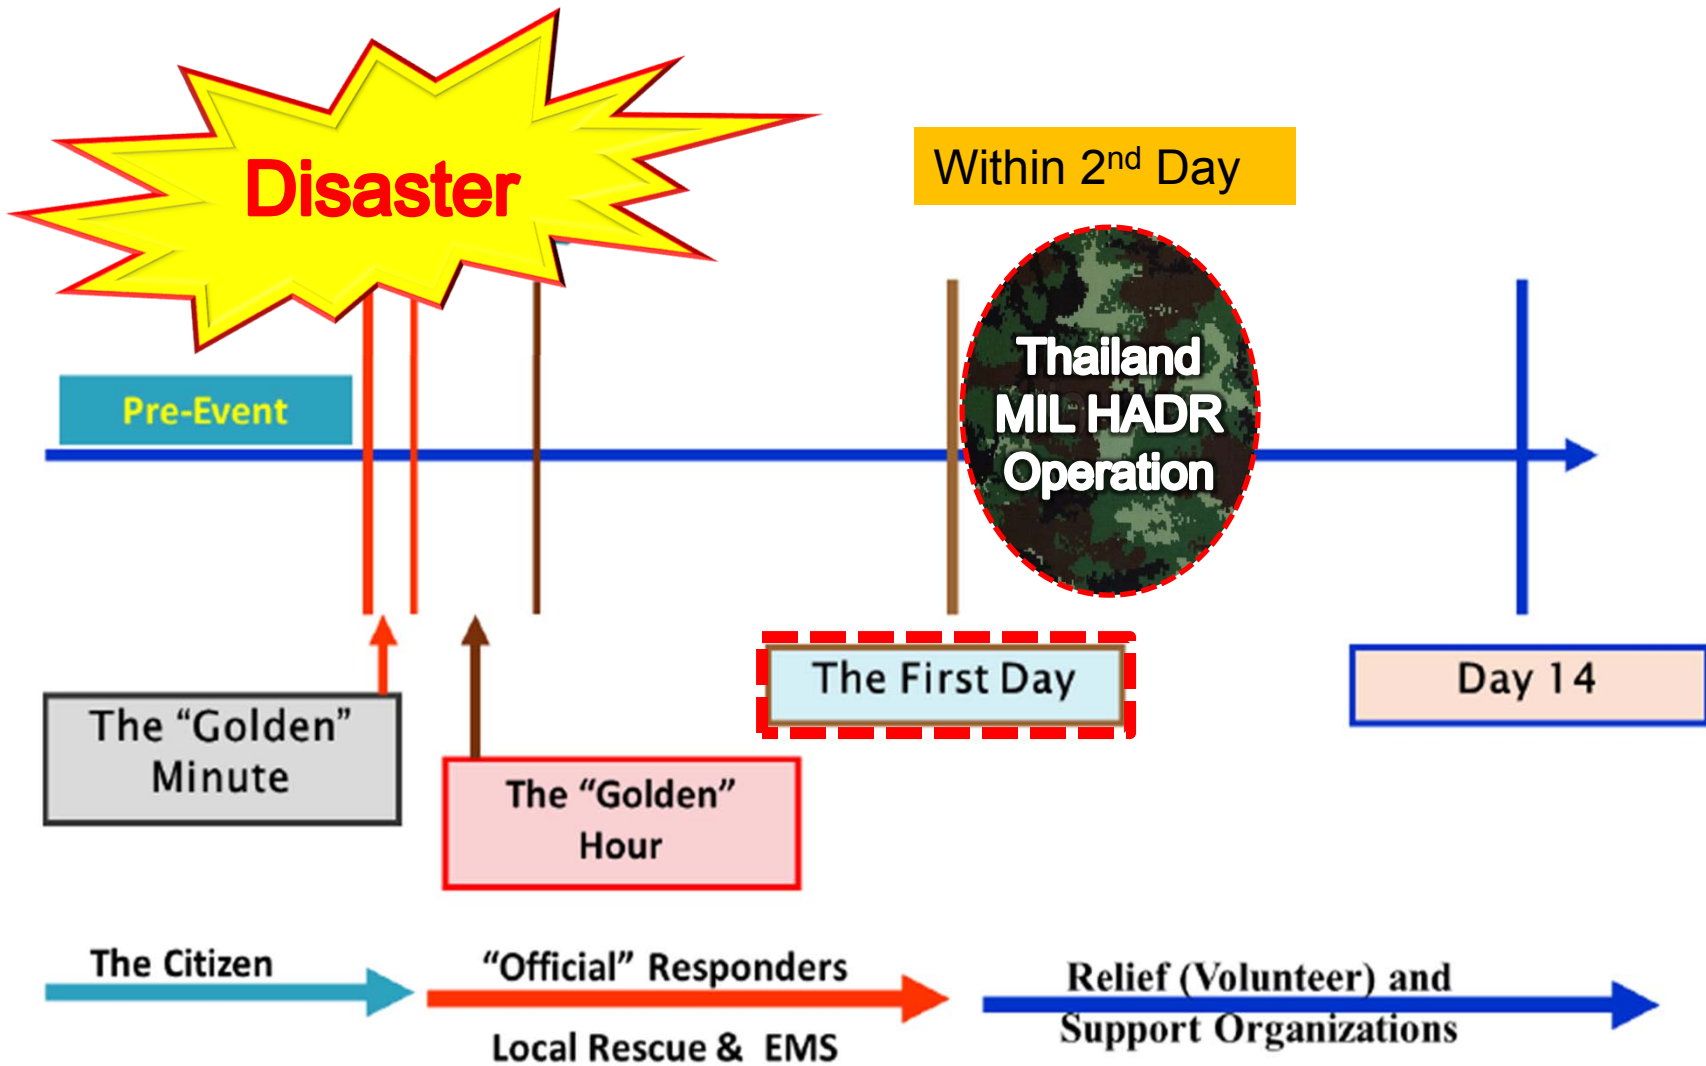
Disaster

Within 2$^{nd}$ Day

Pre-Event

Thailand MIL HADR Operation

The "Golden" Minute

The "Golden" Hour

The First Day

Day 14

The Citizen

"Official" Responders

Local Rescue & EMS

Relief (Volunteer) and Support Organizations